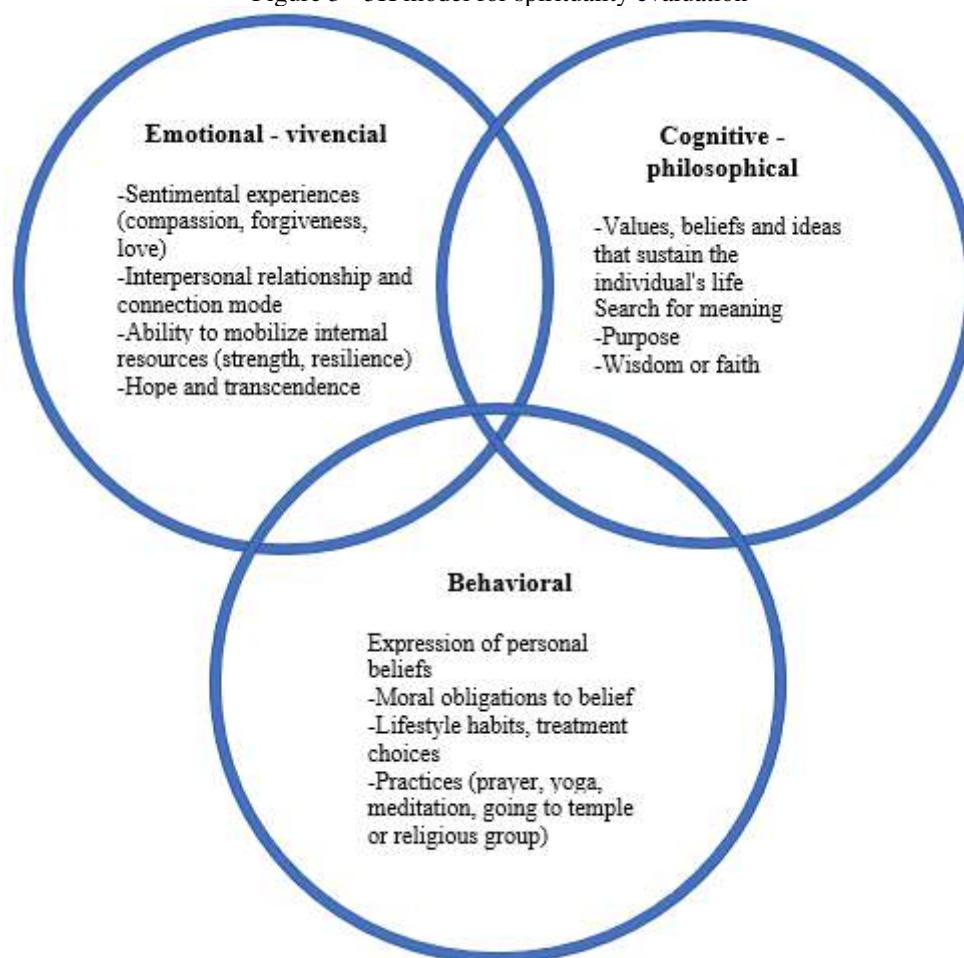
Figure 3 – 3H model for spirituality evaluation

Emotional - vivencial

-Sentimental experiences (compassion, forgiveness, love)
-Interpersonal relationship and connection mode
-Ability to mobilize internal resources (strength, resilience)
-Hope and transcendence

Cognitive - philosophical

-Values, beliefs and ideas that sustain the individual's life
Search for meaning
-Purpose
-Wisdom or faith

Behavioral

Expression of personal beliefs
-Moral obligations to belief
-Lifestyle habits, treatment choices
-Practices (prayer, yoga, meditation, going to temple or religious group)